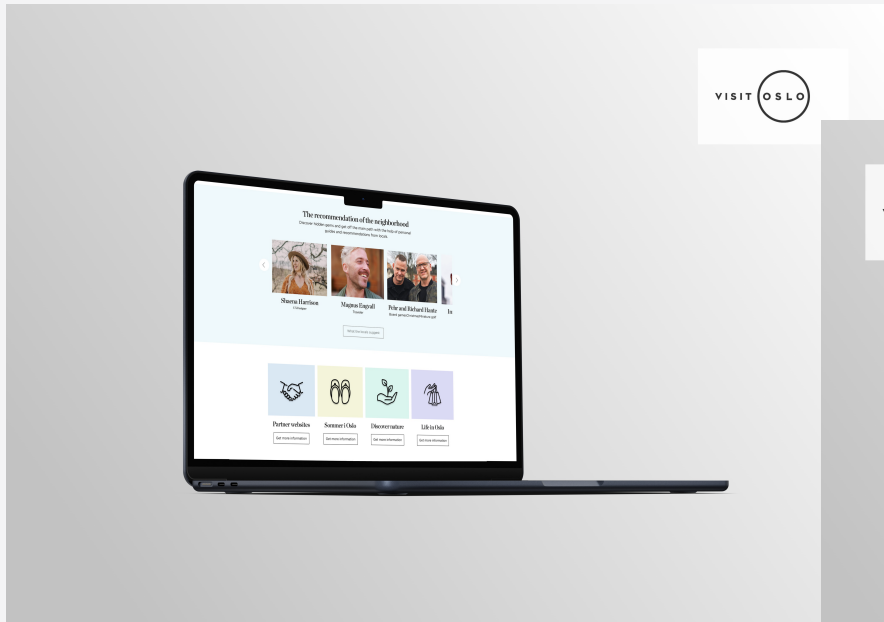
VISIT OSLO

The recommendation of the neighborhood

Discover hidden gems and get off the main path with the help of personal guides and recommendations from locals

Sheena Harrison

Magnus Engvall

Petter and Richard Hauge

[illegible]

Partner websites

Get more information

Sommer i Oslo

Get more information

Discover nature

Get more information

Life in Oslo

Get more information